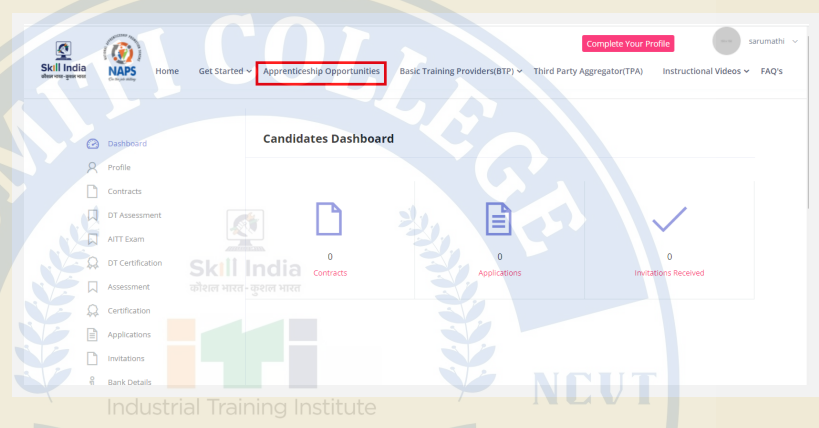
Skill India
कौशल भारत - कुशल भारत

NAPS

Home Get Started Apprenticeship Opportunities Basic Training Providers(BTP) Third Party Aggregator(TPA) Instructional Videos FAQ's

Complete Your Profile

sarumathi

Dashboard
Profile
Contracts
DT Assessment
AITT Exam
DT Certification
Assessment
Certification
Applications
Invitations
Bank Details

Candidates Dashboard

0
Contracts

0
Applications

0
Invitations Received

Skill India
कौशल भारत - कुशल भारत

Industrial Training Institute

NCVT

COLLEGE